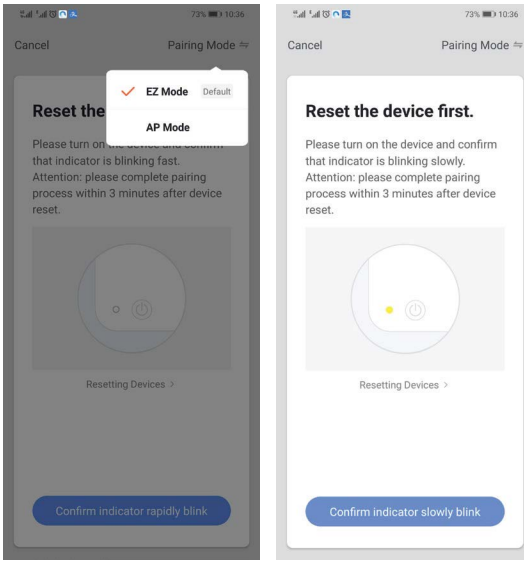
73% 10:36

Cancel

Pairing Mode

EZ Mode Default

AP Mode

Reset the

Please turn on the device and confirm that indicator is blinking fast.
Attention: please complete pairing process within 3 minutes after device reset.

Resetting Devices >

Confirm indicator rapidly blink

73% 10:36

Cancel

Pairing Mode

Reset the device first.

Please turn on the device and confirm that indicator is blinking slowly.
Attention: please complete pairing process within 3 minutes after device reset.

Resetting Devices >

Confirm indicator slowly blink